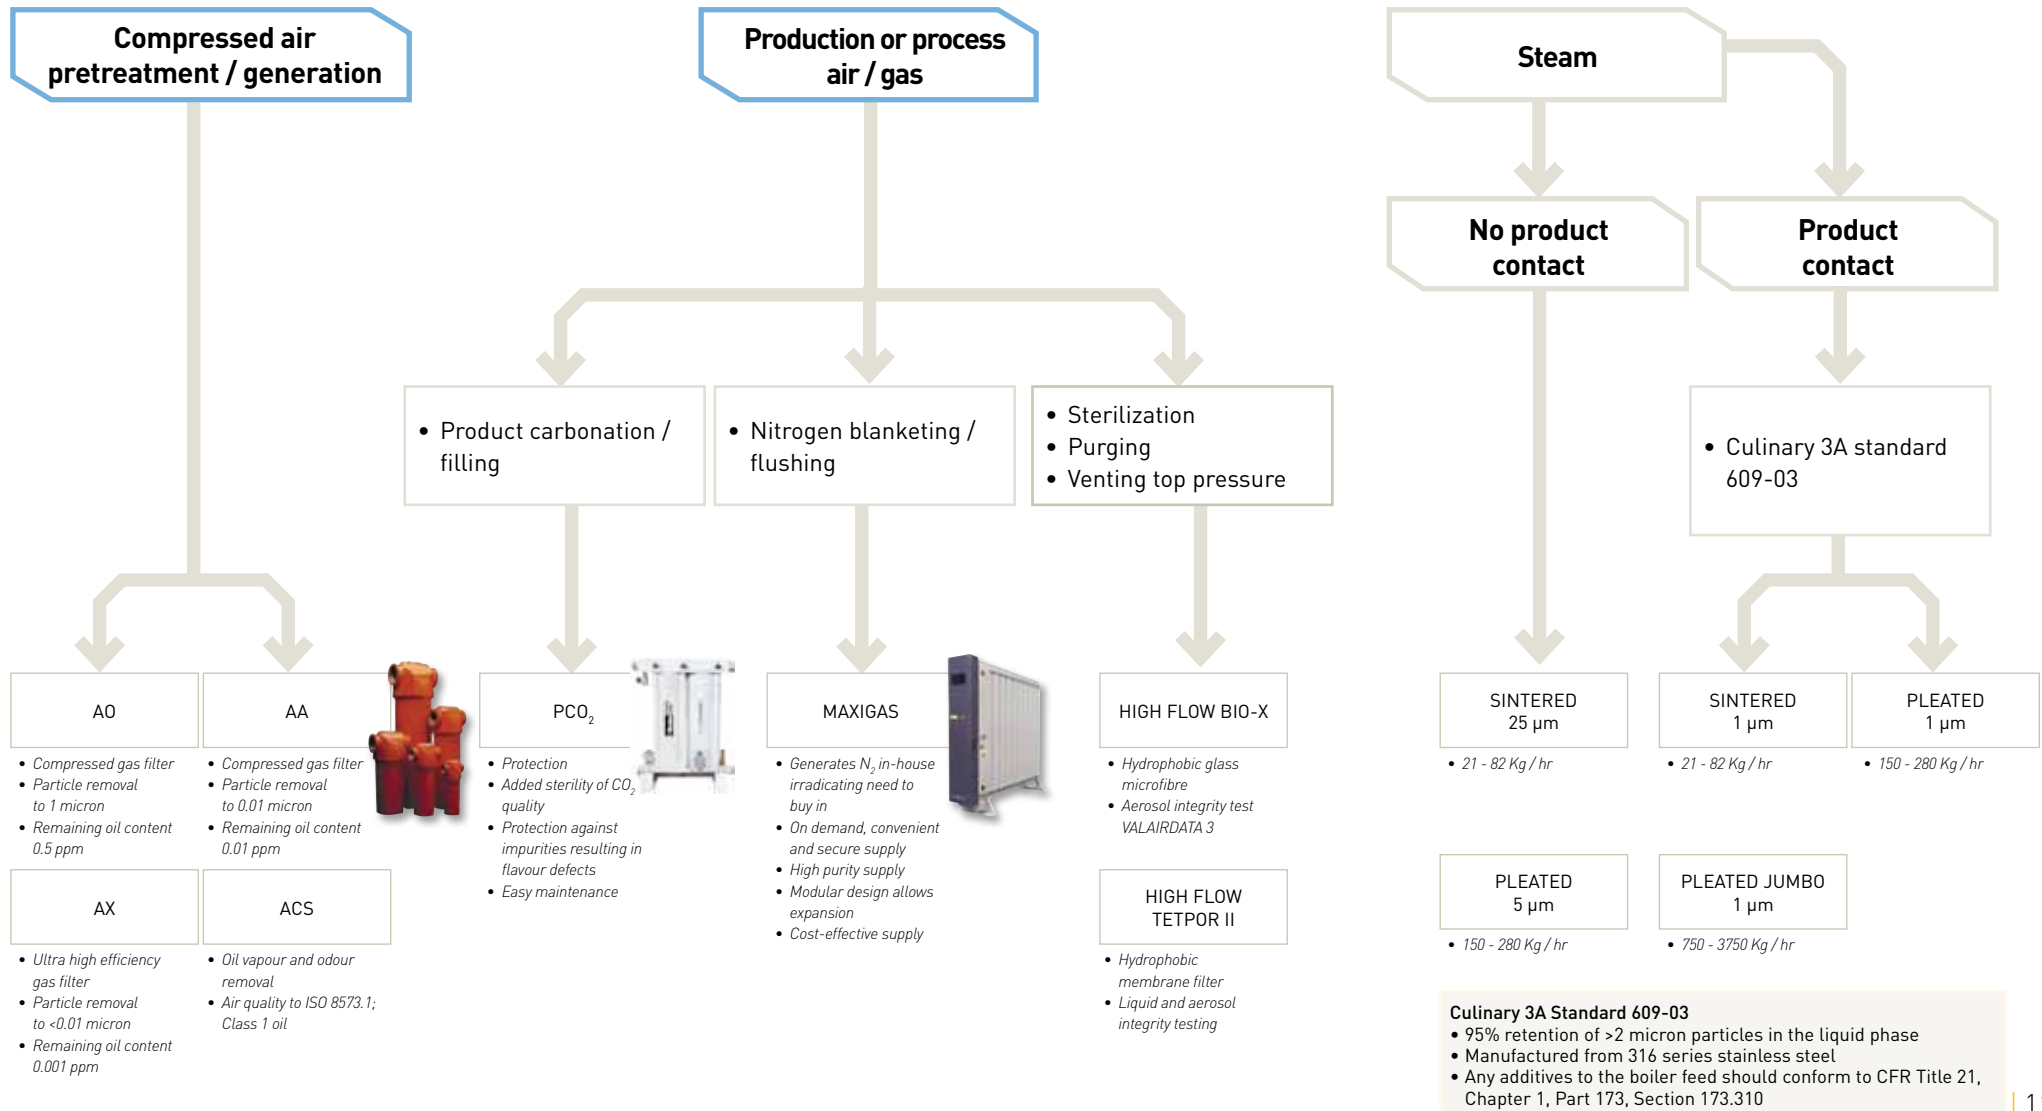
Compressed air pretreatment / generation

Production or process air / gas

Steam

No product contact

Product contact

• Product carbonation / filling

• Nitrogen blanketing / flushing

• Sterilization
• Purging
• Venting top pressure

• Culinary 3A standard 609-03

AO
• Compressed gas filter
• Particle removal to 1 micron
• Remaining oil content 0.5 ppm

AA
• Compressed gas filter
• Particle removal to 0.01 micron
• Remaining oil content 0.01 ppm

AX
• Ultra high efficiency gas filter
• Particle removal to <0.01 micron
• Remaining oil content 0.001 ppm

ACS
• Oil vapour and odour removal
• Air quality to ISO 8573.1; Class 1 oil

PCO$_2$
• Protection
• Added sterility of CO$_2$ quality
• Protection against impurities resulting in flavour defects
• Easy maintenance

MAXIGAS
• Generates N$_2$ in-house irradicating need to buy in
• On demand, convenient and secure supply
• High purity supply
• Modular design allows expansion
• Cost-effective supply

HIGH FLOW BIO-X
• Hydrophobic glass microfibre
• Aerosol integrity test VALAIRDATA 3

HIGH FLOW TETPOR II
• Hydrophobic membrane filter
• Liquid and aerosol integrity testing

SINTERED 25 µm
• 21 - 82 Kg / hr

SINTERED 1 µm
• 21 - 82 Kg / hr

PLEATED 1 µm
• 150 - 280 Kg / hr

PLEATED 5 µm
• 150 - 280 Kg / hr

PLEATED JUMBO 1 µm
• 750 - 3750 Kg / hr

Culinary 3A Standard 609-03
• 95% retention of >2 micron particles in the liquid phase
• Manufactured from 316 series stainless steel
• Any additives to the boiler feed should conform to CFR Title 21, Chapter 1, Part 173, Section 173.310

1